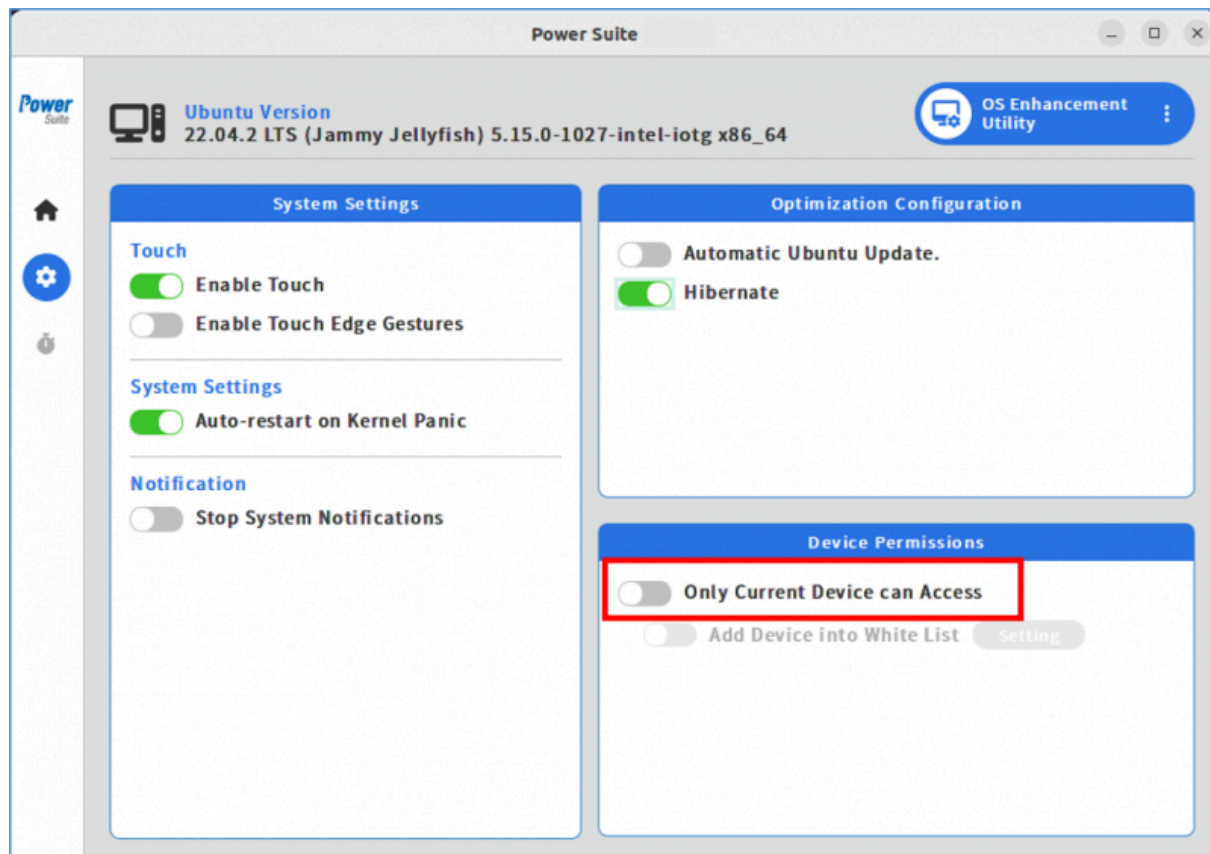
Power Suite

Power Suite

Ubuntu Version
22.04.2 LTS (Jammy Jellyfish) 5.15.0-1027-intel-iotg x86_64

OS Enhancement Utility

System Settings

Touch
Enable Touch
Enable Touch Edge Gestures

System Settings
Auto-restart on Kernel Panic

Notification
Stop System Notifications

Optimization Configuration

Automatic Ubuntu Update.
Hibernate

Device Permissions

Only Current Device can Access
Add Device into White List Setting